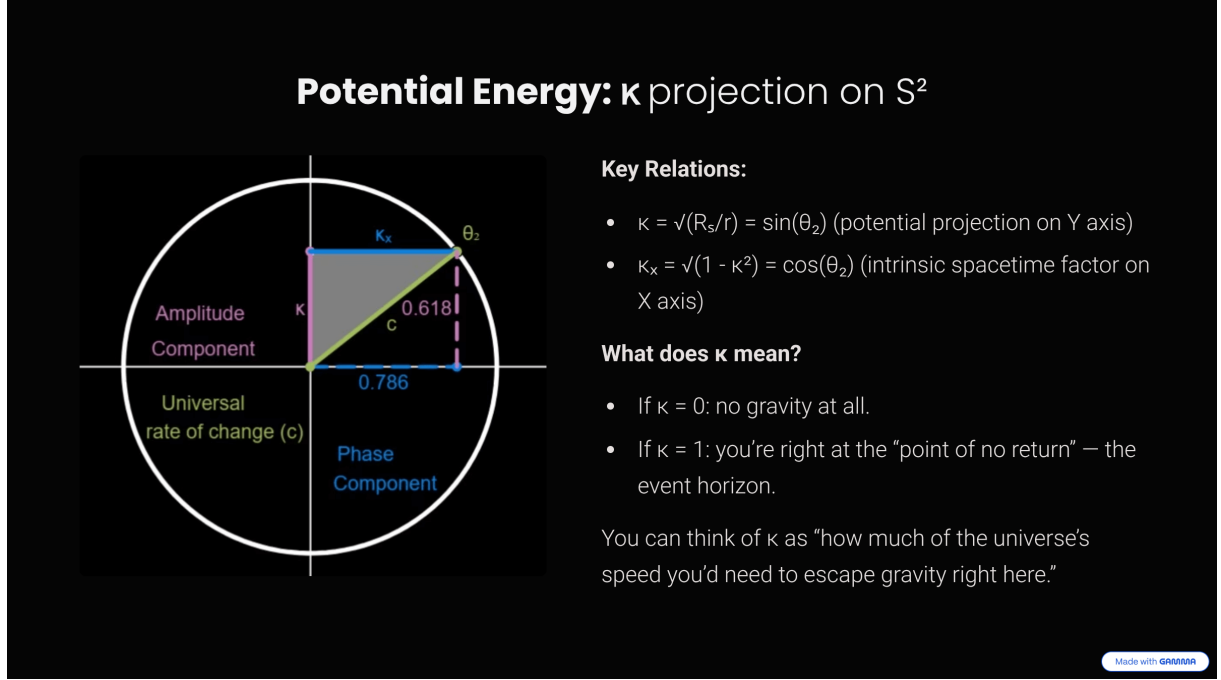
**Potential Energy: κ** projection on S²

$\kappa_x$

$\theta_2$

κ

0.618

c

Amplitude Component

0.786

Universal rate of change (c)

Phase Component

**Key Relations:**

- κ = √(Rₛ/r) = sin(θ₂) (potential projection on Y axis)
- κₓ = √(1 - κ²) = cos(θ₂) (intrinsic spacetime factor on X axis)

**What does κ mean?**

- If κ = 0: no gravity at all.
- If κ = 1: you're right at the "point of no return" — the event horizon.

You can think of κ as "how much of the universe's speed you'd need to escape gravity right here."

Made with GAMMA